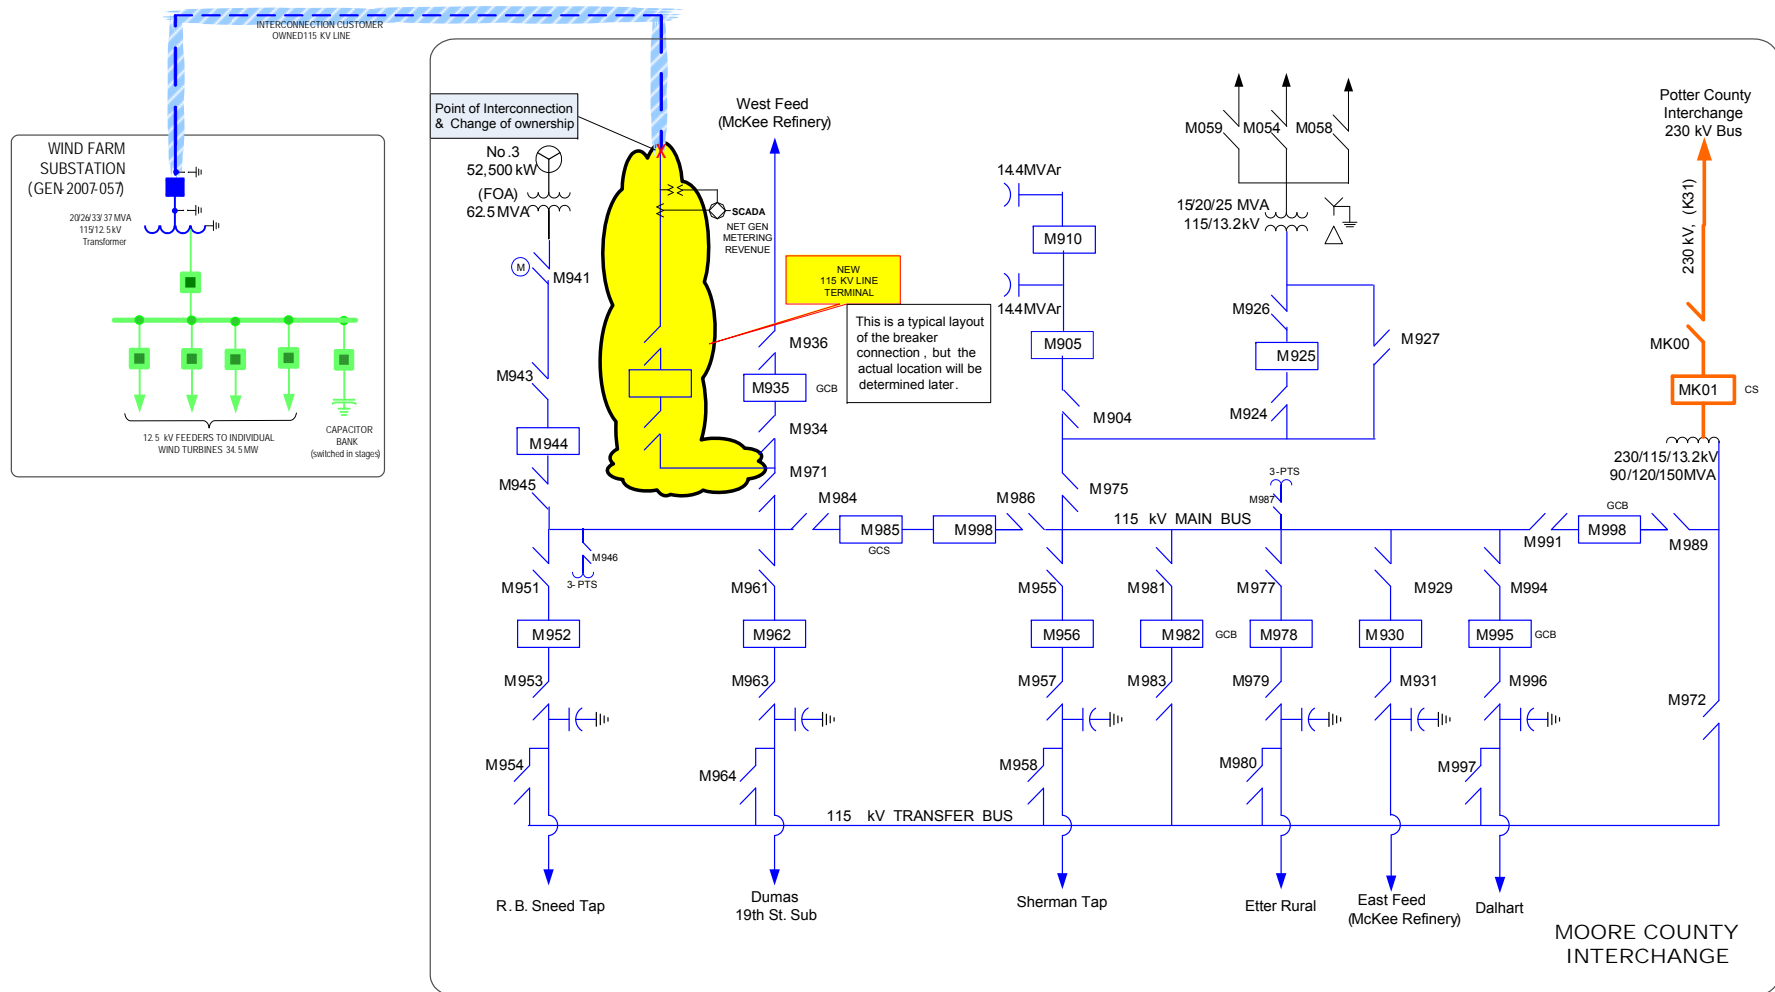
INTERCONNECTION CUSTOMER OWNED115 KV LINE

WIND FARM SUBSTATION (GEN-2007-057)

20/26/33/37 MVA 115/12.5kV Transformer

12.5 kV FEEDERS TO INDIVIDUAL WIND TURBINES 34.5MW

CAPACITOR BANK (switched in stages)

Point of Interconnection & Change of ownership

No.3 52,500 kW (FOA) 62.5MVA

M

M941

SCADA

NET GEN METERING REVENUE

NEW 115 KV LINE TERMINAL

This is a typical layout of the breaker connection, but the actual location will be determined later.

West Feed (McKee Refinery)

M936

M935

GCB

M934

M971

M943

M944

M945

M984

M985

GCS

M998

M986

14.4MVAr

M910

14.4MVAr

M905

M904

M975

M059

M054

M058

15/20/25 MVA 115/13.2kV

M926

M925

M927

M924

3-PTS

M987

115 kV MAIN BUS

Potter County Interchange 230 kV Bus

230 kV, (K31)

MK00

MK01

CS

230/115/13.2kV 90/120/150MVA

GCB

M998

M991

M989

M946

3-PTS

M951

M952

M953

M954

M961

M962

M963

M964

M955

M956

M957

M958

M981

M982

GCB

M983

M977

M978

M979

M980

M929

M930

M931

M994

M995

GCB

M996

M997

M972

115 kV TRANSFER BUS

R. B. Sneed Tap

Dumas 19th St. Sub

Sherman Tap

Etter Rural

East Feed (McKee Refinery)

Dalhart

MOORE COUNTY INTERCHANGE